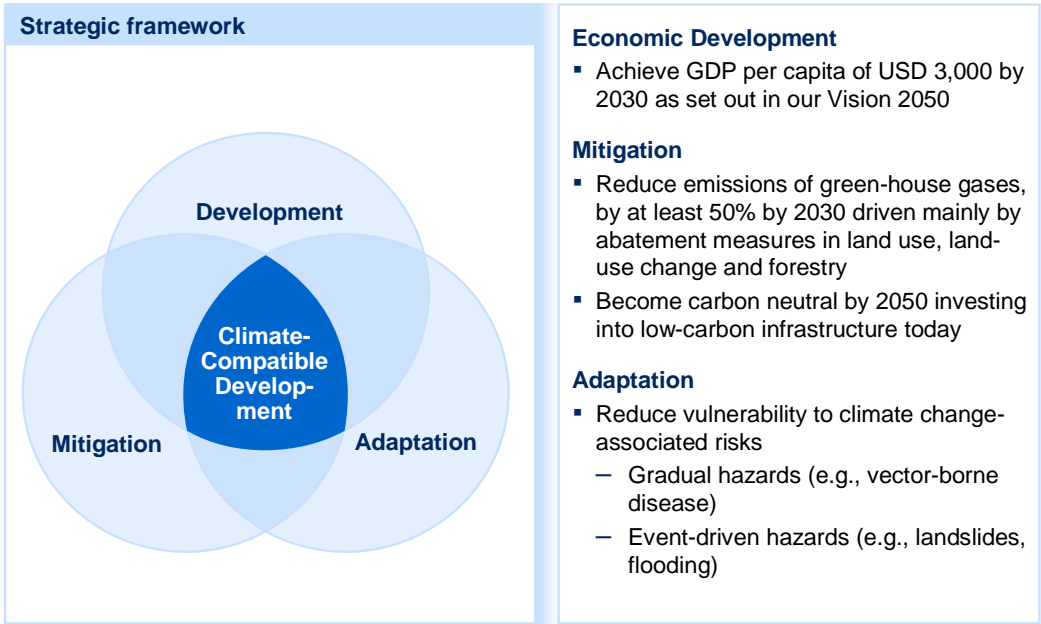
Strategic framework

Development

Climate-Compatible Development

Mitigation

Adaptation

Economic Development

- Achieve GDP per capita of USD 3,000 by 2030 as set out in our Vision 2050

Mitigation

- Reduce emissions of green-house gases, by at least 50% by 2030 driven mainly by abatement measures in land use, land-use change and forestry
- Become carbon neutral by 2050 investing into low-carbon infrastructure today

Adaptation

- Reduce vulnerability to climate change-associated risks
  – Gradual hazards (e.g., vector-borne disease)
  – Event-driven hazards (e.g., landslides, flooding)